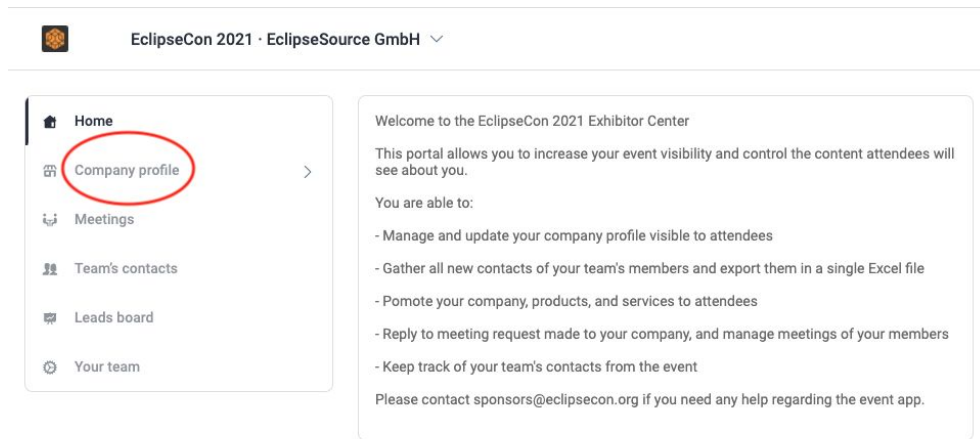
EclipseCon 2021 · EclipseSource GmbH

Home

Company profile

Meetings

Team's contacts

Leads board

Your team

Welcome to the EclipseCon 2021 Exhibitor Center

This portal allows you to increase your event visibility and control the content attendees will see about you.

You are able to:

- Manage and update your company profile visible to attendees

- Gather all new contacts of your team's members and export them in a single Excel file

- Pomote your company, products, and services to attendees

- Reply to meeting request made to your company, and manage meetings of your members

- Keep track of your team's contacts from the event

Please contact sponsors@eclipsecon.org if you need any help regarding the event app.